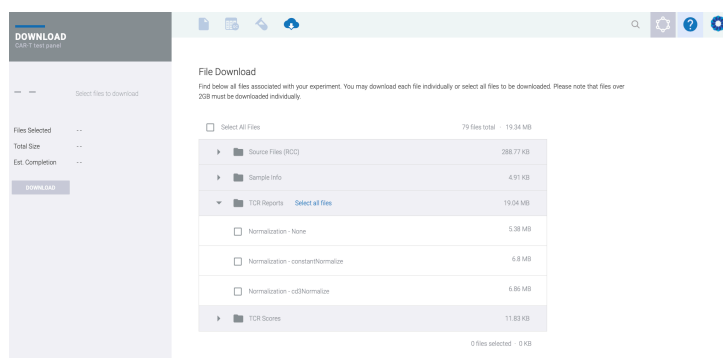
DOWNLOAD
CAR-T test panel

-- -- Select files to download

Files Selected --
Total Size --
Est. Completion --

DOWNLOAD

File Download
Find below all files associated with your experiment. You may download each file individually or select all files to be downloaded. Please note that files over 2GB must be downloaded individually.

Select All Files 79 files total · 19.34 MB

Source Files (RCC) 288.77 KB

Sample Info 4.91 KB

TCR Reports Select all files 19.04 MB

Normalization - None 5.38 MB

Normalization - constantNormalize 6.8 MB

Normalization - cd3Normalize 6.86 MB

TCR Scores 11.63 KB

0 files selected · 0 KB